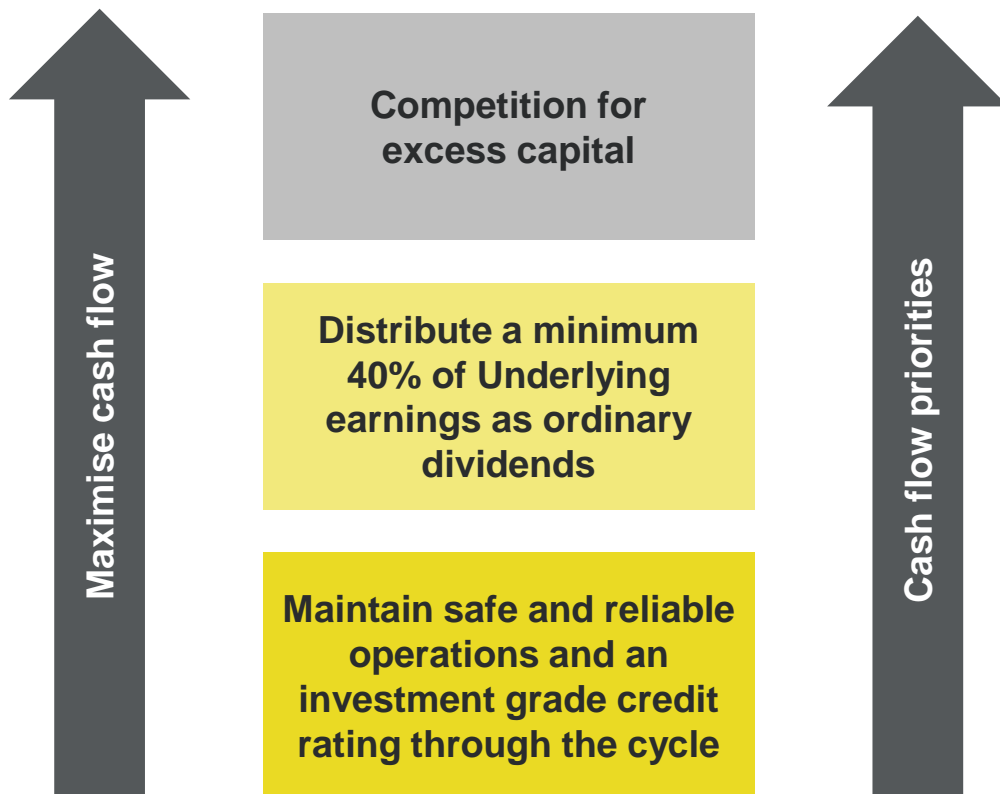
Maximise cash flow

Competition for excess capital

Distribute a minimum 40% of Underlying earnings as ordinary dividends

Maintain safe and reliable operations and an investment grade credit rating through the cycle

Cash flow priorities